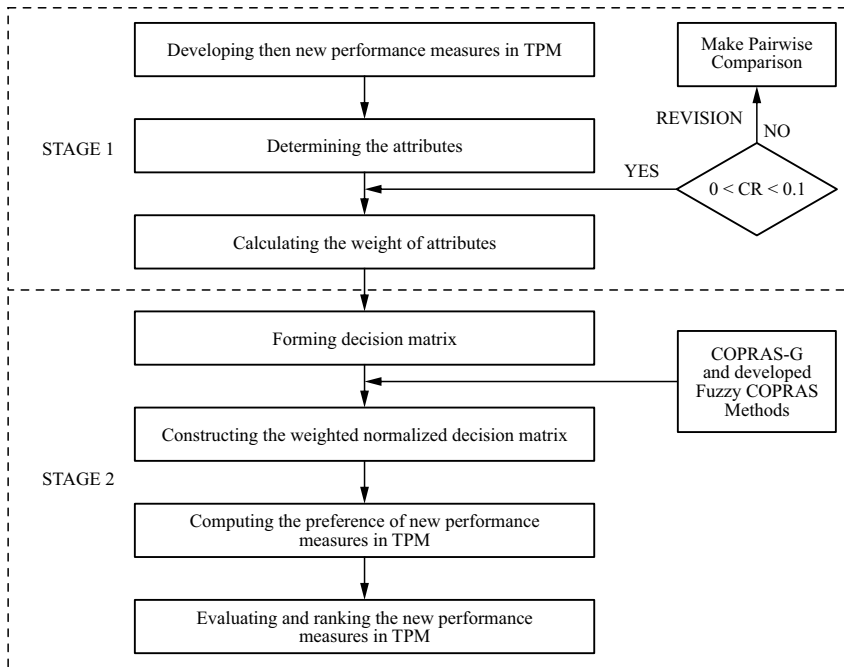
Developing then new performance measures in TPM

Make Pairwise Comparison

REVISION

NO

STAGE 1

Determining the attributes

YES

$0 < CR < 0.1$

Calculating the weight of attributes

Forming decision matrix

COPRAS-G and developed Fuzzy COPRAS Methods

Constructing the weighted normalized decision matrix

STAGE 2

Computing the preference of new performance measures in TPM

Evaluating and ranking the new performance measures in TPM